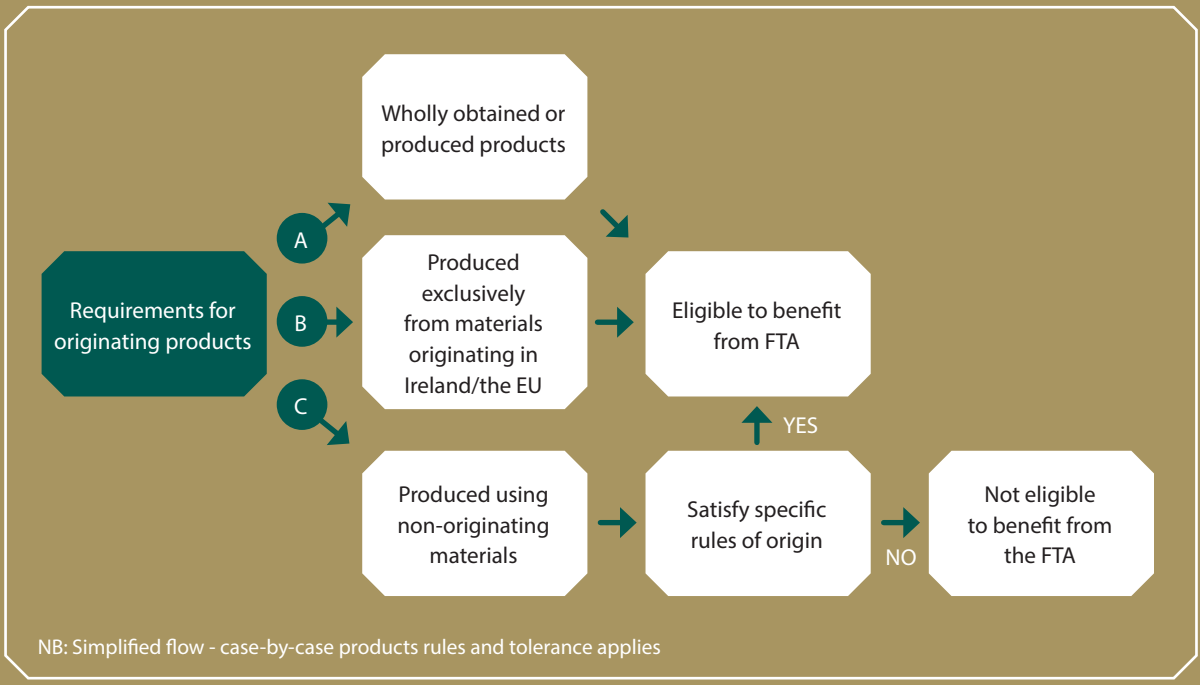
Wholly obtained or produced products

A

Requirements for originating products

B

Produced exclusively from materials originating in Ireland/the EU

Eligible to benefit from FTA

C

YES

Produced using non-originating materials

Satisfy specific rules of origin

Not eligible to benefit from the FTA

NO

NB: Simplified flow - case-by-case products rules and tolerance applies